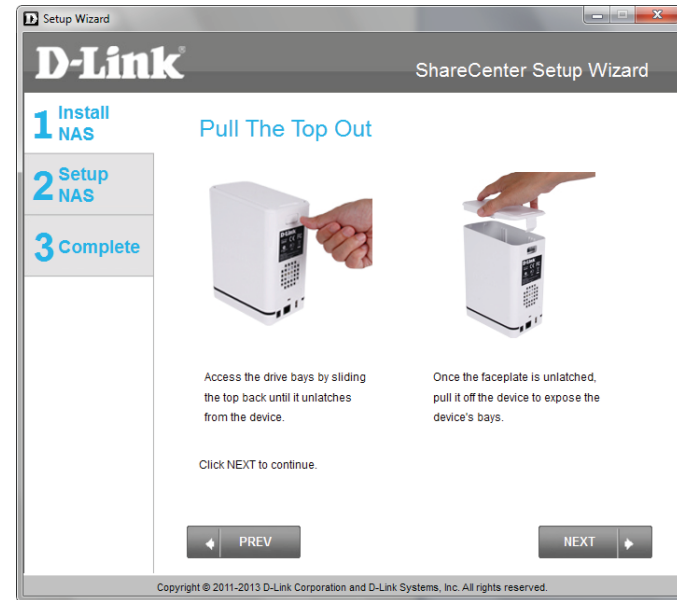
Setup Wizard

D-Link

ShareCenter Setup Wizard

1 Install NAS

2 Setup NAS

3 Complete

Pull The Top Out

Access the drive bays by sliding the top back until it unlatches from the device.

Once the faceplate is unlatched, pull it off the device to expose the device's bays.

Click NEXT to continue.

PREV

NEXT

Copyright © 2011-2013 D-Link Corporation and D-Link Systems, Inc. All rights reserved.